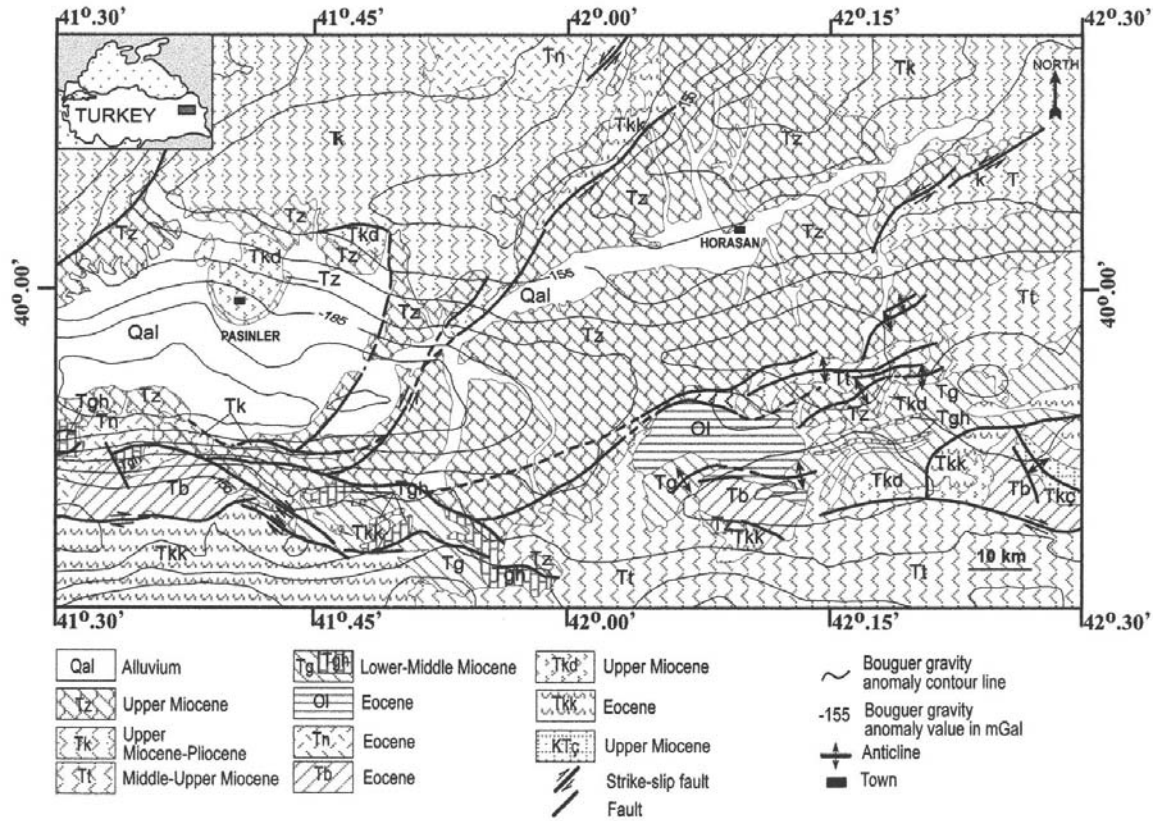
$41^o.30'$ $41^o.45'$ $42^o.00'$ $42^o.15'$ $42^o.30'$

TURKEY

NORTH

Tn Tk Tk Tkk -15 Tz Tz HORASAN Tz Tz Tkd Tkd Tz Tz Qal -155 Tz PASINLER -185 Qal Tz Tt Tt Tg Tz Tkd Tgh Tgh Tz Tn Tk Ol Tkk Tb Tg Tb Tkd Tgh Tb Tkc Tkk Tkk Tkk Tg Tgh Tz Tt Tt

10 km

$40^o.00'$ $40^o.00'$

$41^o.30'$ $41^o.45'$ $42^o.00'$ $42^o.15'$ $42^o.30'$

Qal Alluvium
Tz Upper Miocene
Tk Upper Miocene-Pliocene
Tt Middle-Upper Miocene
Tg Tgh Lower-Middle Miocene
Ol Eocene
Tn Eocene
Tb Eocene
Tkd Upper Miocene
Tkk Eocene
KTc Upper Miocene
Strike-slip fault
Fault
Bouguer gravity anomaly contour line
-155 Bouguer gravity anomaly value in mGal
Anticline
Town